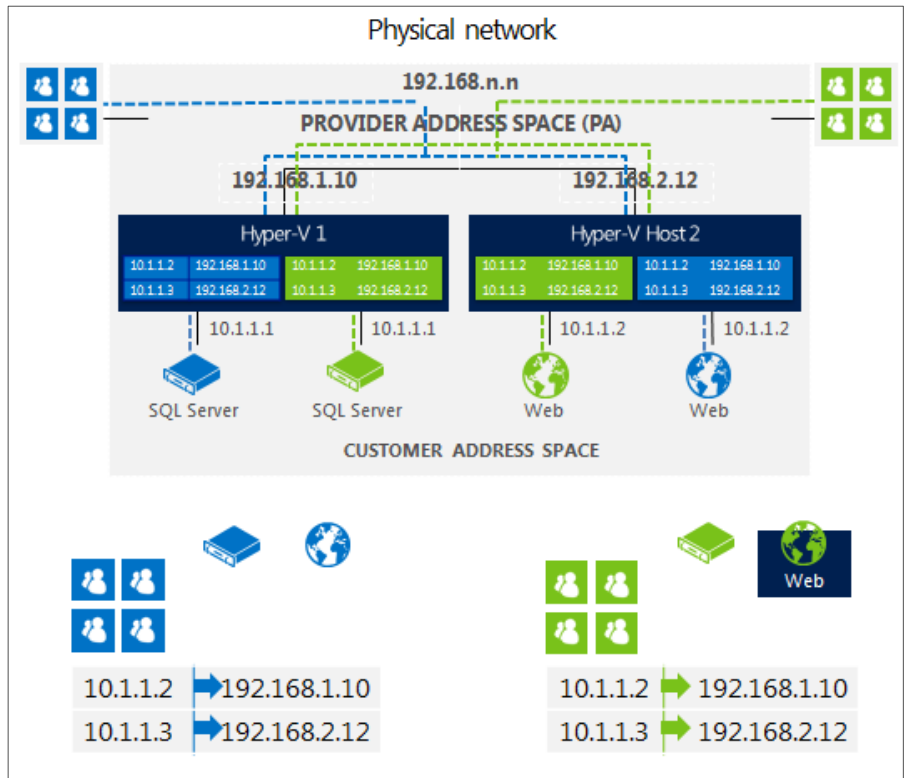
Physical network

192.168.n.n

PROVIDER ADDRESS SPACE (PA)

192.168.1.10

192.168.2.12

Hyper-V 1

| 10.1.1.2 | 192.168.1.10 |
|---|---|
| 10.1.1.3 | 192.168.2.12 |

| 10.1.1.2 | 192.168.1.10 |
|---|---|
| 10.1.1.3 | 192.168.2.12 |

Hyper-V Host 2

| 10.1.1.2 | 192.168.1.10 |
|---|---|
| 10.1.1.3 | 192.168.2.12 |

| 10.1.1.2 | 192.168.1.10 |
|---|---|
| 10.1.1.3 | 192.168.2.12 |

10.1.1.1

10.1.1.1

10.1.1.2

10.1.1.2

SQL Server

SQL Server

Web

Web

CUSTOMER ADDRESS SPACE

Web

| 10.1.1.2 | 192.168.1.10 |
|---|---|
| 10.1.1.3 | 192.168.2.12 |

| 10.1.1.2 | 192.168.1.10 |
|---|---|
| 10.1.1.3 | 192.168.2.12 |